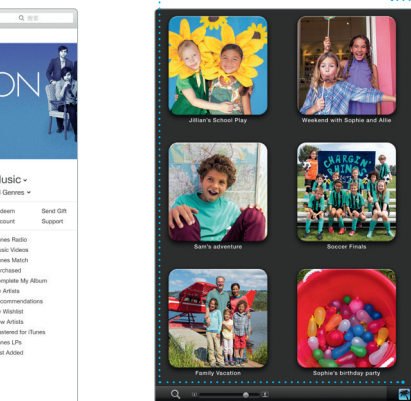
Q 搜索

ON

lusic
l Genres

deem
count
Send Gift
Support

nes Radio
sic Videos
nes Match
rchased
omplete My Album
r Artists
commendations
y Wishlist
w Artists
stered for iTunes
nes LPs
st Added

Jillian's School Play
Weekend with Sophie and Allie
Sam's adventure
CHARGIN'
Soccer Finals
Family Vacation
Sophie's birthday party